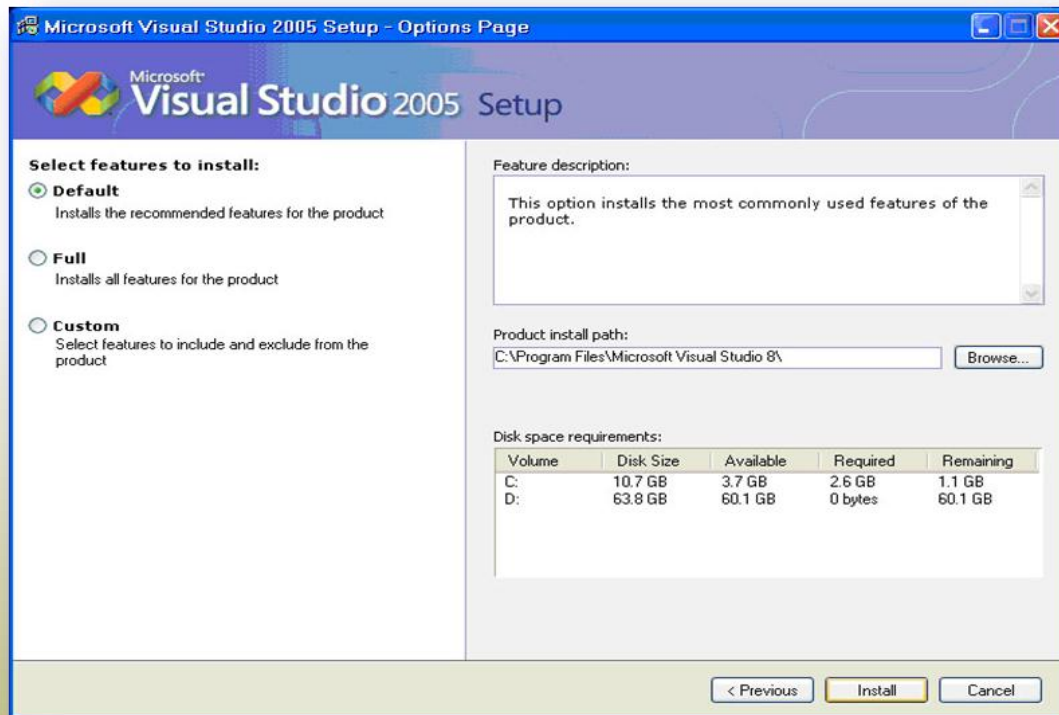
Microsoft Visual Studio 2005 Setup - Options Page

Microsoft Visual Studio 2005 Setup

Select features to install:

Default
Installs the recommended features for the product

Full
Installs all features for the product

Custom
Select features to include and exclude from the product

Feature description:

This option installs the most commonly used features of the product.

Product install path:

C:\Program Files\Microsoft Visual Studio 8\

Browse...

Disk space requirements:

| Volume | Disk Size | Available | Required | Remaining |
|---|---|---|---|---|
| C: | 10.7 GB | 3.7 GB | 2.6 GB | 1.1 GB |
| D: | 63.8 GB | 60.1 GB | 0 bytes | 60.1 GB |

< Previous

Install

Cancel